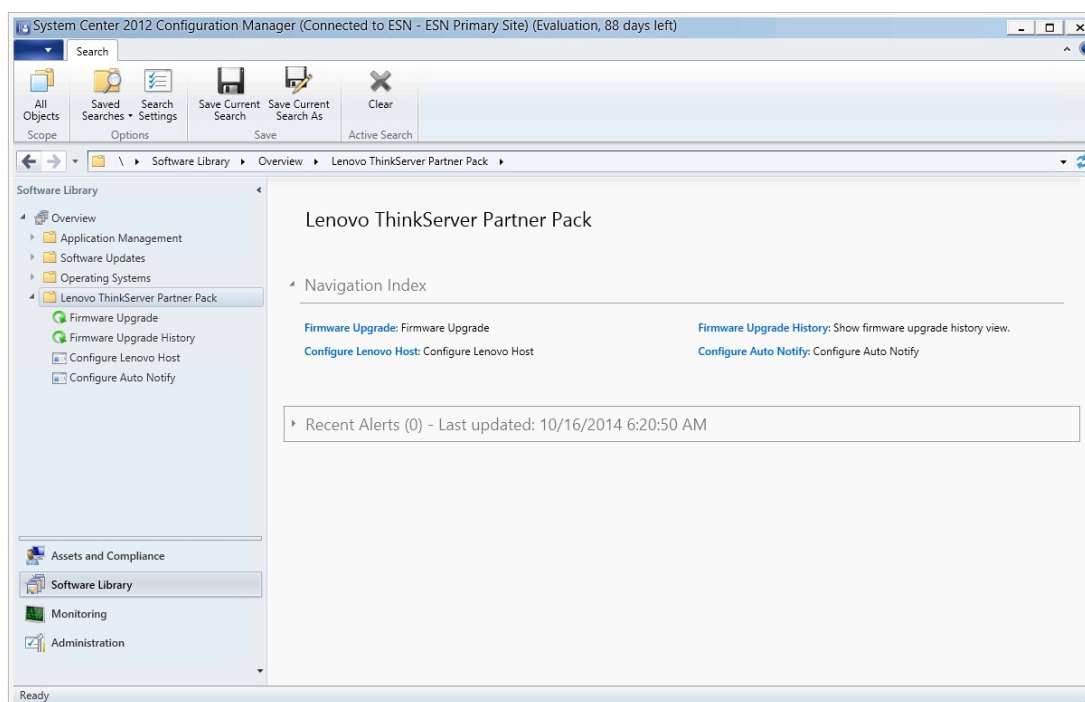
System Center 2012 Configuration Manager (Connected to ESN - ESN Primary Site) (Evaluation, 88 days left)

Search

All Objects
Scope

Saved Searches ▾
Search Settings
Options

Save Current Search
Save Current Search As
Save

Clear
Active Search

\ ▸ Software Library ▸ Overview ▸ Lenovo ThinkServer Partner Pack ▸

Software Library

Overview
Application Management
Software Updates
Operating Systems
Lenovo ThinkServer Partner Pack
Firmware Upgrade
Firmware Upgrade History
Configure Lenovo Host
Configure Auto Notify

Assets and Compliance
Software Library
Monitoring
Administration

Lenovo ThinkServer Partner Pack

Navigation Index

Firmware Upgrade: Firmware Upgrade
Firmware Upgrade History: Show firmware upgrade history view.
Configure Lenovo Host: Configure Lenovo Host
Configure Auto Notify: Configure Auto Notify

Recent Alerts (0) - Last updated: 10/16/2014 6:20:50 AM

Ready